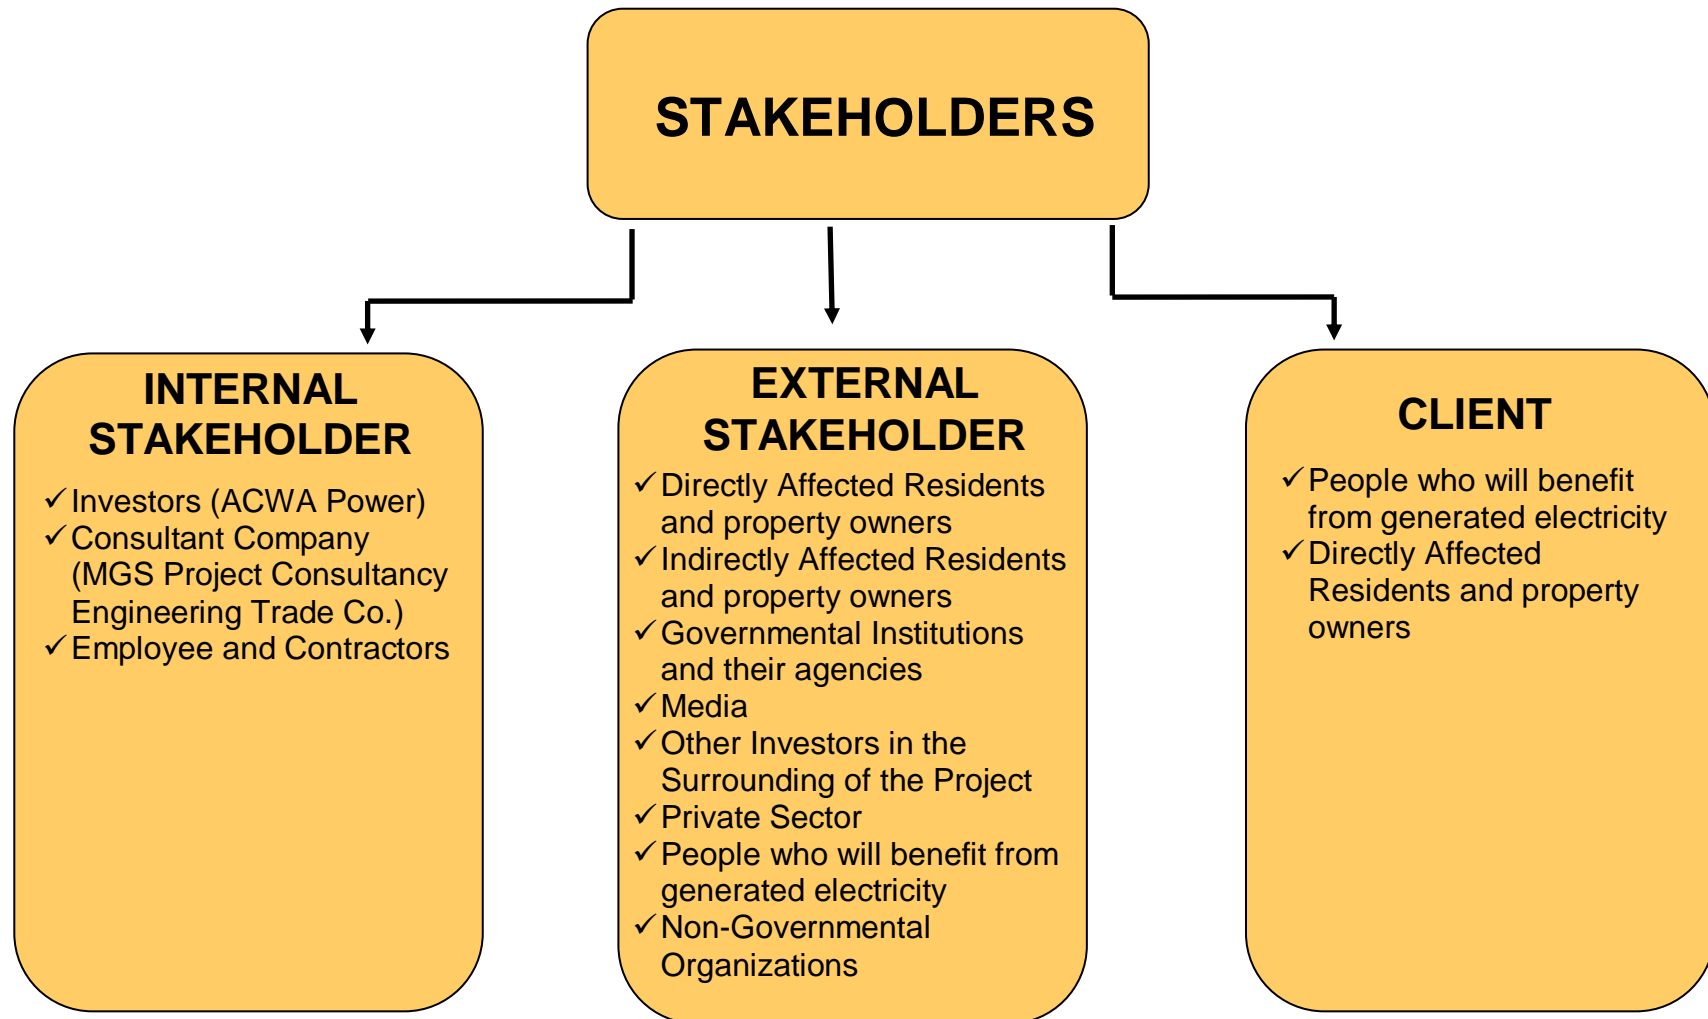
STAKEHOLDERS

INTERNAL STAKEHOLDER

✓ Investors (ACWA Power)
✓ Consultant Company (MGS Project Consultancy Engineering Trade Co.)
✓ Employee and Contractors

EXTERNAL STAKEHOLDER

✓ Directly Affected Residents and property owners
✓ Indirectly Affected Residents and property owners
✓ Governmental Institutions and their agencies
✓ Media
✓ Other Investors in the Surrounding of the Project
✓ Private Sector
✓ People who will benefit from generated electricity
✓ Non-Governmental Organizations

CLIENT

✓ People who will benefit from generated electricity
✓ Directly Affected Residents and property owners